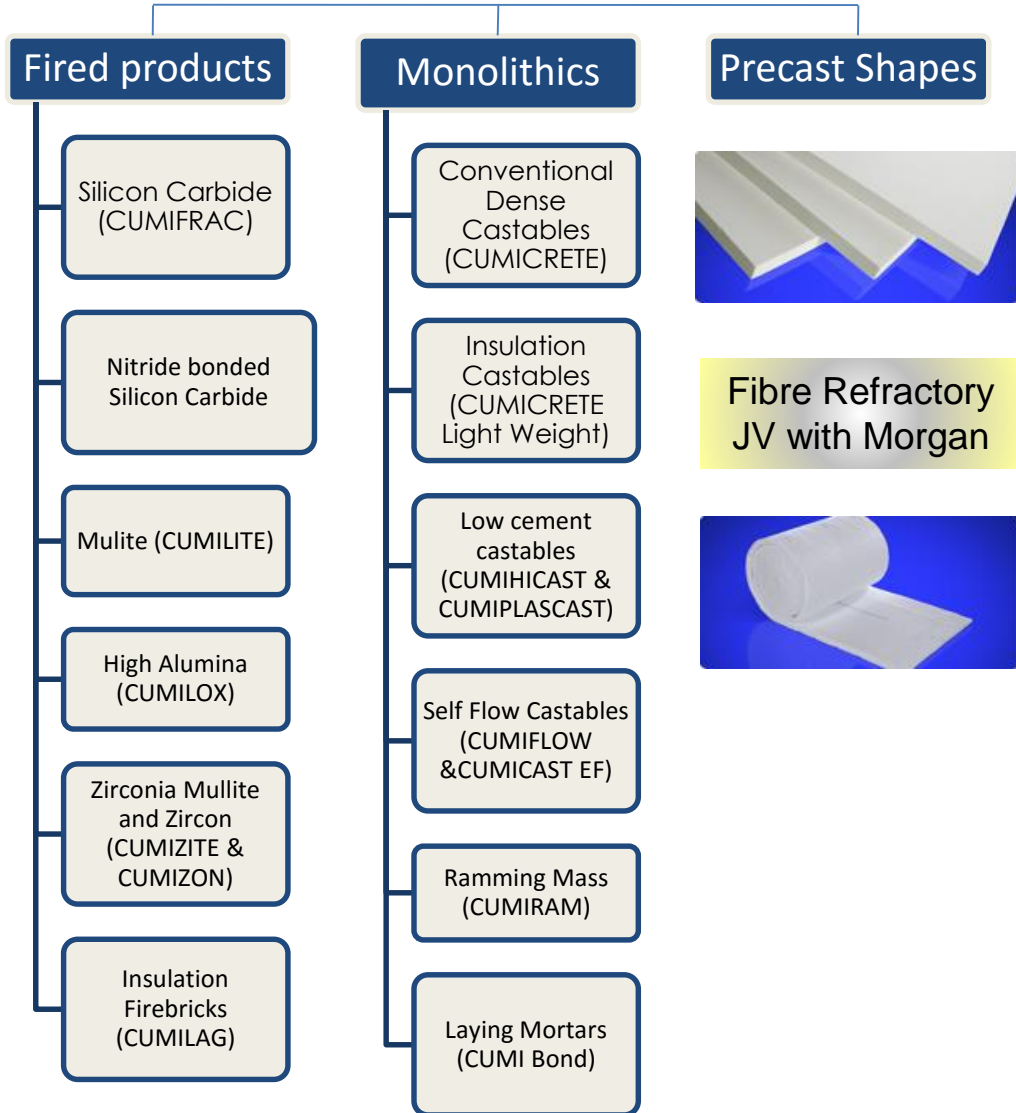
Fired products

Silicon Carbide (CUMIFRAC)

Nitride bonded Silicon Carbide

Mulite (CUMILITE)

High Alumina (CUMILOX)

Zirconia Mullite and Zircon (CUMIZITE & CUMIZON)

Insulation Firebricks (CUMILAG)

Monolithics

Conventional Dense Castables (CUMICRETE)

Insulation Castables (CUMICRETE Light Weight)

Low cement castables (CUMIHICAST & CUMIPLASCAST)

Self Flow Castables (CUMIFLOW &CUMICAST EF)

Ramming Mass (CUMIRAM)

Laying Mortars (CUMI Bond)

Precast Shapes

Fibre Refractory JV with Morgan